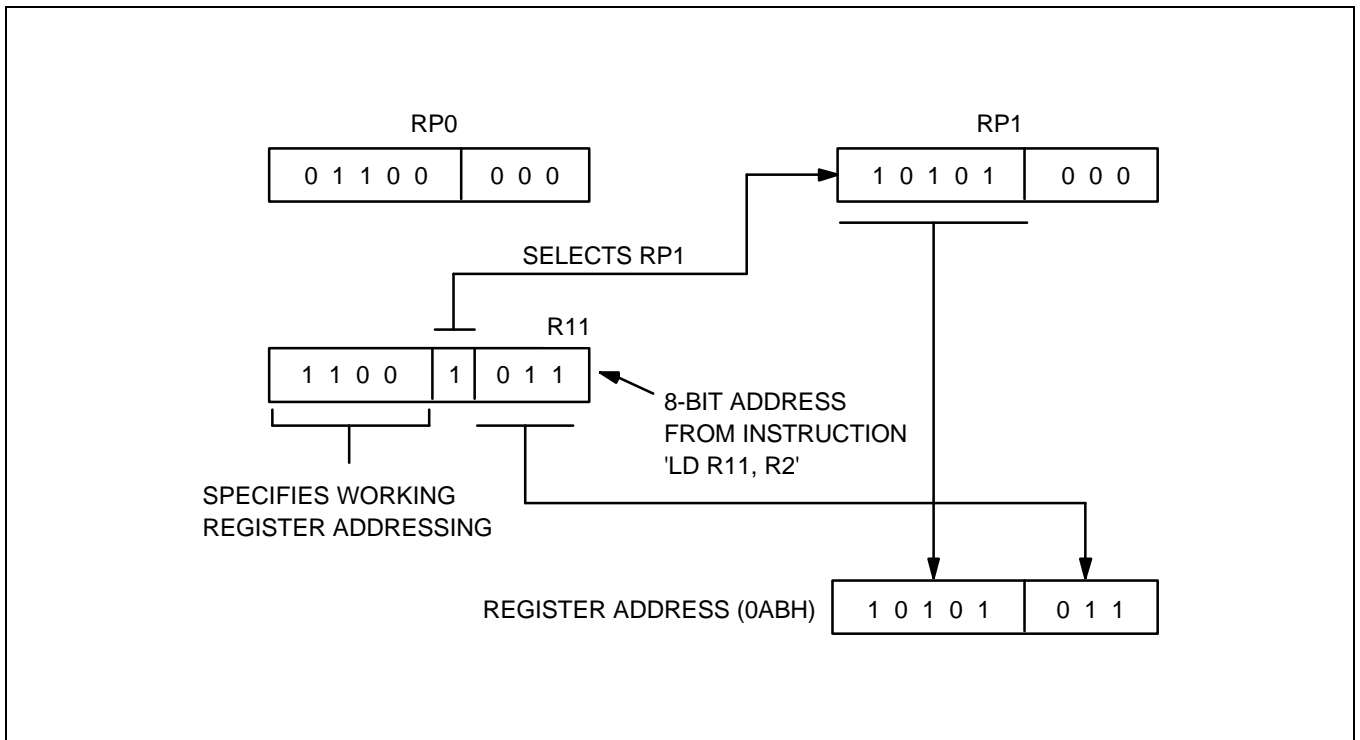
RP0

| 0 1 1 0 0 | 0 0 0 |
|---|---|

RP1

| 1 0 1 0 1 | 0 0 0 |
|---|---|

SELECTS RP1

R11

| 1 1 0 0 | 1 | 0 1 1 |
|---|---|---|

8-BIT ADDRESS FROM INSTRUCTION 'LD R11, R2'

SPECIFIES WORKING REGISTER ADDRESSING

REGISTER ADDRESS (0ABH)

| 1 0 1 0 1 | 0 1 1 |
|---|---|